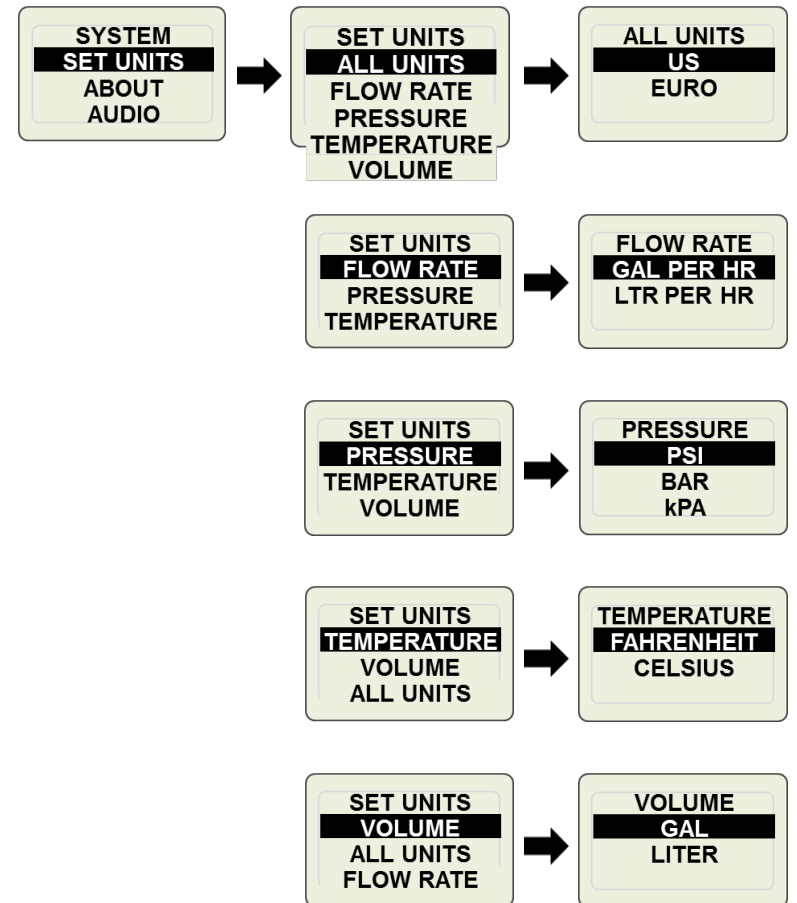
SYSTEM
SET UNITS
ABOUT
AUDIO

SET UNITS
ALL UNITS
FLOW RATE
PRESSURE
TEMPERATURE
VOLUME

ALL UNITS
US
EURO

SET UNITS
FLOW RATE
PRESSURE
TEMPERATURE

FLOW RATE
GAL PER HR
LTR PER HR

SET UNITS
PRESSURE
TEMPERATURE
VOLUME

PRESSURE
PSI
BAR
kPA

SET UNITS
TEMPERATURE
VOLUME
ALL UNITS

TEMPERATURE
FAHRENHEIT
CELSIUS

SET UNITS
VOLUME
ALL UNITS
FLOW RATE

VOLUME
GAL
LITER